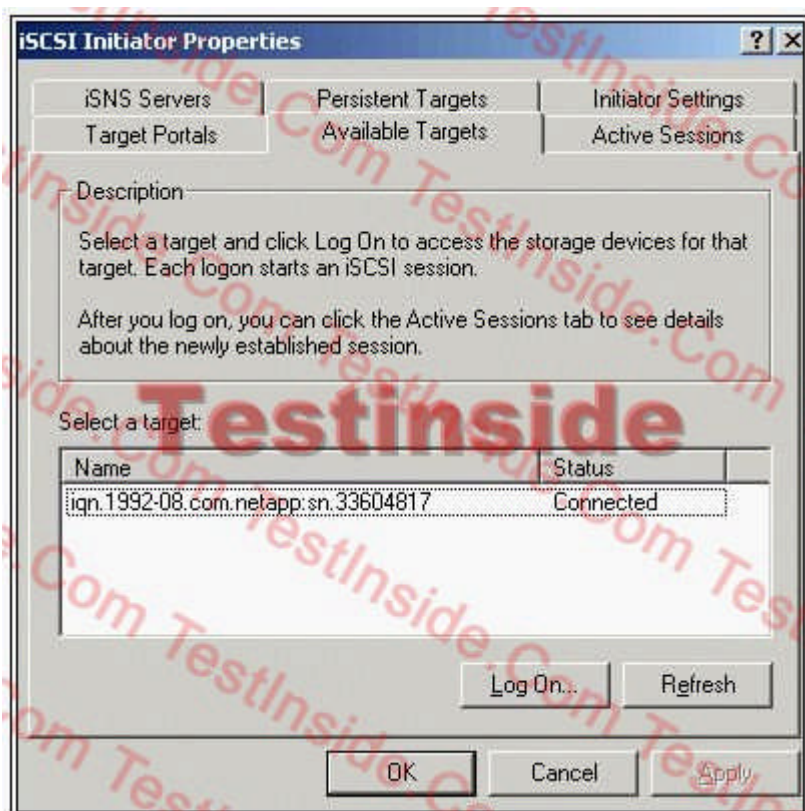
iSCSI Initiator Properties

? X

iSNS Servers | Persistent Targets | Initiator Settings
Target Portals | Available Targets | Active Sessions

Description

Select a target and click Log On to access the storage devices for that target. Each logon starts an iSCSI session.

After you log on, you can click the Active Sessions tab to see details about the newly established session.

Testinside

Select a target:

| Name | Status |
|---|---|
| iqn.1992-08.com.netapp:sn.33604817 | Connected |

Log On... Refresh

OK Cancel Apply

TestInside.Com TestInside.Com TestInside.Com TestInside.Com TestInside.Com TestInside.Com